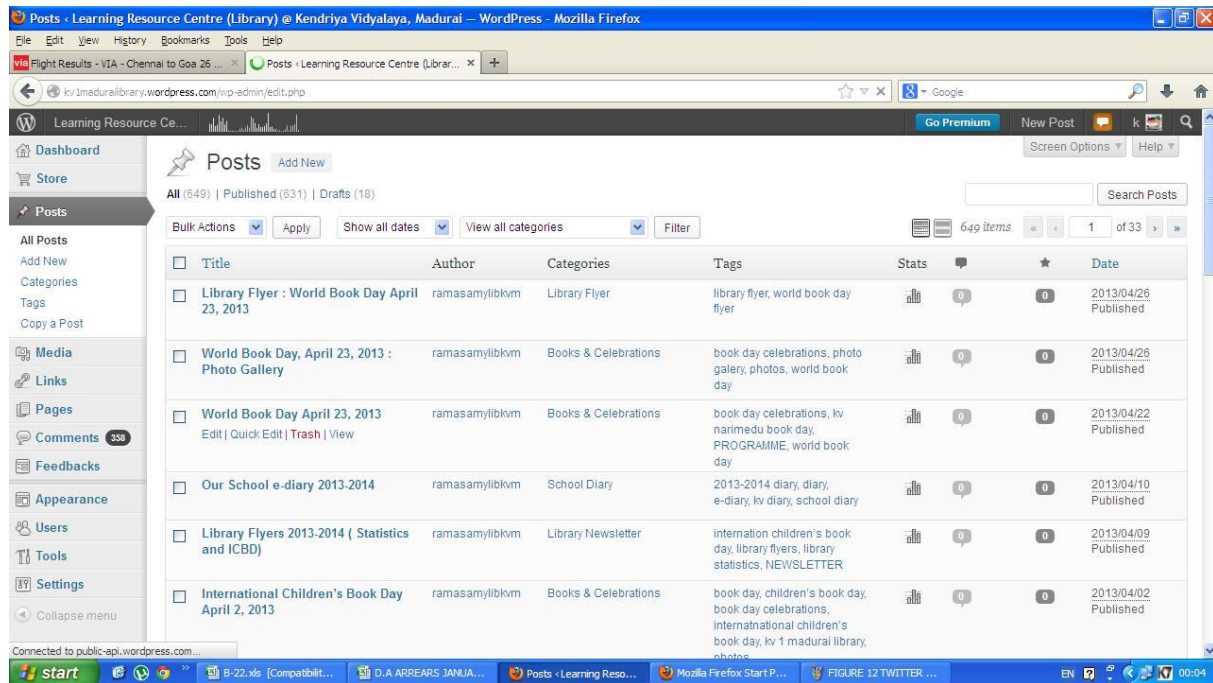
Posts ‹ Learning Resource Centre (Library) @ Kendriya Vidyalaya, Madurai — WordPress - Mozilla Firefox

File Edit View History Bookmarks Tools Help

Flight Results - VIA - Chennai to Goa 26 ... × | Posts ‹ Learning Resource Centre (Librar... × | +

kv1maduraillibrary.wordpress.com/wp-admin/edit.php

Google

Learning Resource Ce... | Go Premium | New Post | k

Dashboard
Store
Posts
All Posts
Add New
Categories
Tags
Copy a Post
Media
Links
Pages
Comments 358
Feedbacks
Appearance
Users
Tools
Settings
Collapse menu

Posts Add New

Screen Options ▼ Help ▼

All (649) | Published (631) | Drafts (18)

Search Posts

Bulk Actions | Apply | Show all dates | View all categories | Filter

649 items « ‹ 1 of 33 › »

| | Title | Author | Categories | Tags | Stats | | | Date |
|---|---|---|---|---|---|---|---|---|
| ☐ | Library Flyer : World Book Day April 23, 2013 | ramasamylibkvm | Library Flyer | library flyer, world book day flyer | | 0 | 0 | 2013/04/26 Published |
| ☐ | World Book Day, April 23, 2013 : Photo Gallery | ramasamylibkvm | Books & Celebrations | book day celebrations, photo galery, photos, world book day | | 0 | 0 | 2013/04/26 Published |
| ☐ | World Book Day April 23, 2013 Edit \| Quick Edit \| Trash \| View | ramasamylibkvm | Books & Celebrations | book day celebrations, kv narimedu book day, PROGRAMME, world book day | | 0 | 0 | 2013/04/22 Published |
| ☐ | Our School e-diary 2013-2014 | ramasamylibkvm | School Diary | 2013-2014 diary, diary, e-diary, kv diary, school diary | | 0 | 0 | 2013/04/10 Published |
| ☐ | Library Flyers 2013-2014 ( Statistics and ICBD) | ramasamylibkvm | Library Newsletter | internation children's book day, library flyers, library statistics, NEWSLETTER | | 0 | 0 | 2013/04/09 Published |
| ☐ | International Children's Book Day April 2, 2013 | ramasamylibkvm | Books & Celebrations | book day, children's book day, book day celebrations, internatnational children's book day, kv 1 madurai library, photos | | 0 | 0 | 2013/04/02 Published |

Connected to public-api.wordpress.com...

start | B-22.xls [Compatibilit... | D.A ARREARS JANUA... | Posts ‹Learning Reso... | Mozilla Firefox Start P... | FIGURE 12 TWITTER ... | EN 00:04